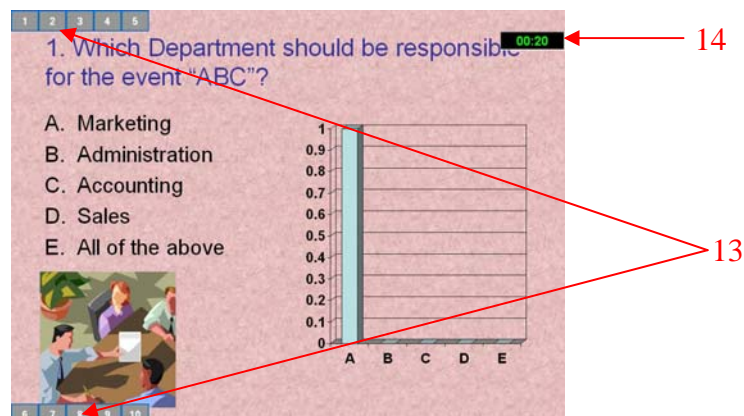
1 2 3 4 5

00:20

14

1. Which Department should be responsible for the event "ABC"?

A. Marketing
B. Administration
C. Accounting
D. Sales
E. All of the above

1
0.9
0.8
0.7
0.6
0.5
0.4
0.3
0.2
0.1
0

A B C D E

13

6 7 8 9 10